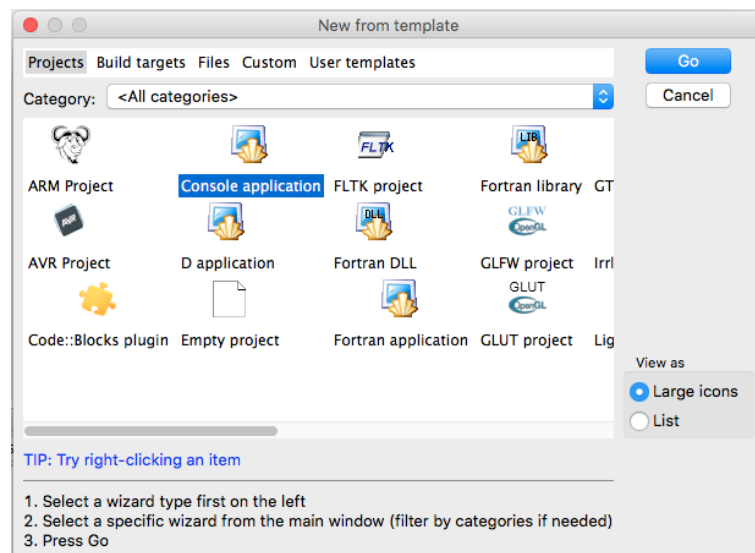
New from template

Projects Build targets Files Custom User templates

Go

Cancel

Category: <All categories>

FLTK

LIB

ARM Project

Console application

FLTK project

Fortran library

GT

AVR

DLL

GLFW

OpenGL

AVR Project

D application

Fortran DLL

GLFW project

Irrl

GLUT

OpenGL

Code::Blocks plugin

Empty project

Fortran application

GLUT project

Lig

View as

Large icons

List

TIP: Try right-clicking an item

1. Select a wizard type first on the left
2. Select a specific wizard from the main window (filter by categories if needed)
3. Press Go